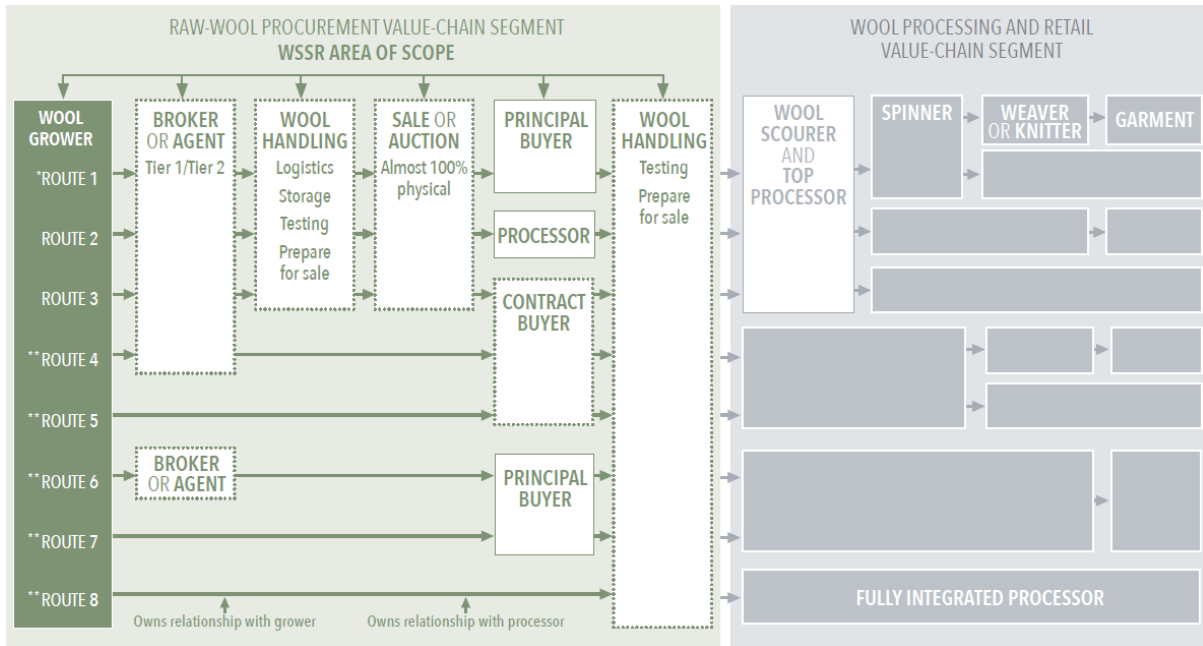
RAW-WOOL PROCUREMENT VALUE-CHAIN SEGMENT
WSSR AREA OF SCOPE

WOOL PROCESSING AND RETAIL VALUE-CHAIN SEGMENT

WOOL GROWER
*ROUTE 1
ROUTE 2
ROUTE 3
**ROUTE 4
**ROUTE 5
**ROUTE 6
**ROUTE 7
**ROUTE 8

BROKER OR AGENT
Tier 1/Tier 2

WOOL HANDLING
Logistics
Storage
Testing
Prepare for sale

SALE OR AUCTION
Almost 100% physical

PRINCIPAL BUYER

PROCESSOR

CONTRACT BUYER

BROKER OR AGENT

PRINCIPAL BUYER

WOOL HANDLING
Testing
Prepare for sale

Owns relationship with grower
Owns relationship with processor

WOOL SCOURER AND TOP PROCESSOR

SPINNER
WEAVER OR KNITTER
GARMENT

FULLY INTEGRATED PROCESSOR